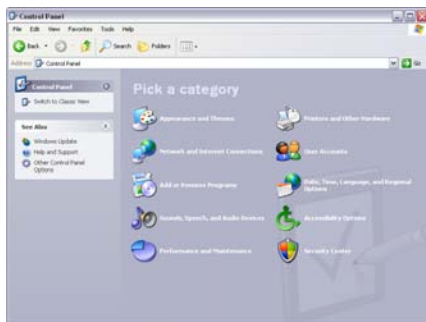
Control Panel

File Edit View Favorites Tools Help

Back Search Folders

Address Control Panel Go

Control Panel

Switch to Classic View

See Also

Windows Update

Help and Support

Other Control Panel Options

Pick a category

Appearance and Themes

Printers and Other Hardware

Network and Internet Connections

User Accounts

Add or Remove Programs

Date, Time, Language, and Regional Options

Sounds, Speech, and Audio Devices

Accessibility Options

Performance and Maintenance

Security Center